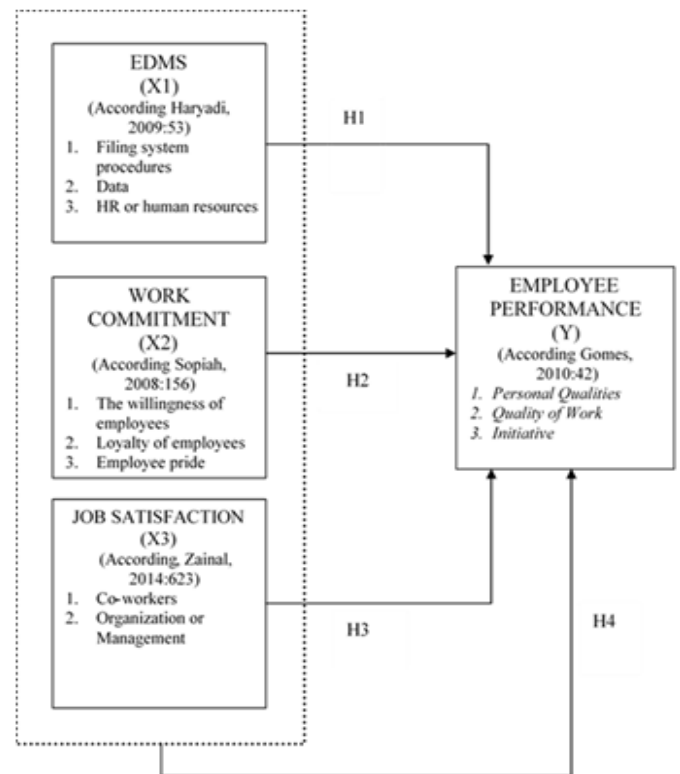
EDMS
(X1)
(According Haryadi, 2009:53)
1. Filing system procedures
2. Data
3. HR or human resources

H1

WORK COMMITMENT
(X2)
(According Sopiah, 2008:156)
1. The willingness of employees
2. Loyalty of employees
3. Employee pride

H2

EMPLOYEE PERFORMANCE
(Y)
(According Gomes, 2010:42)
1. Personal Qualities
2. Quality of Work
3. Initiative

JOB SATISFACTION
(X3)
(According, Zainal, 2014:623)
1. Co-workers
2. Organization or Management

H3

H4